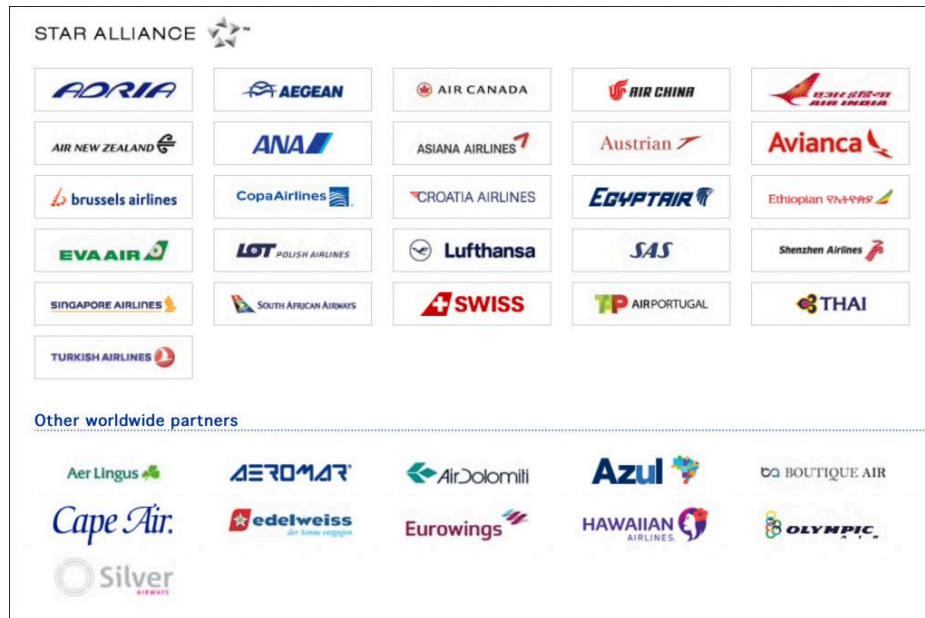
STAR ALLIANCE

ADRIA
AEGEAN
AIR CANADA
AIR CHINA
एयर इंडिया AIR INDIA

AIR NEW ZEALAND
ANA
ASIANA AIRLINES
Austrian
Avianca

brussels airlines
CopaAirlines
CROATIA AIRLINES
EGYPTAIR
Ethiopian የኢትዮጵያ

EVA AIR
LOT POLISH AIRLINES
Lufthansa
SAS
Shenzhen Airlines

SINGAPORE AIRLINES
SOUTH AFRICAN AIRWAYS
SWISS
TAP AIR PORTUGAL
THAI

TURKISH AIRLINES

Other worldwide partners

Aer Lingus
AEROMAR
AirDolomiti
Azul
BOUTIQUE AIR

Cape Air.
edelweiss der Sonne entgegen
Eurowings
HAWAIIAN AIRLINES.
OLYMPIC

Silver AIRWAYS